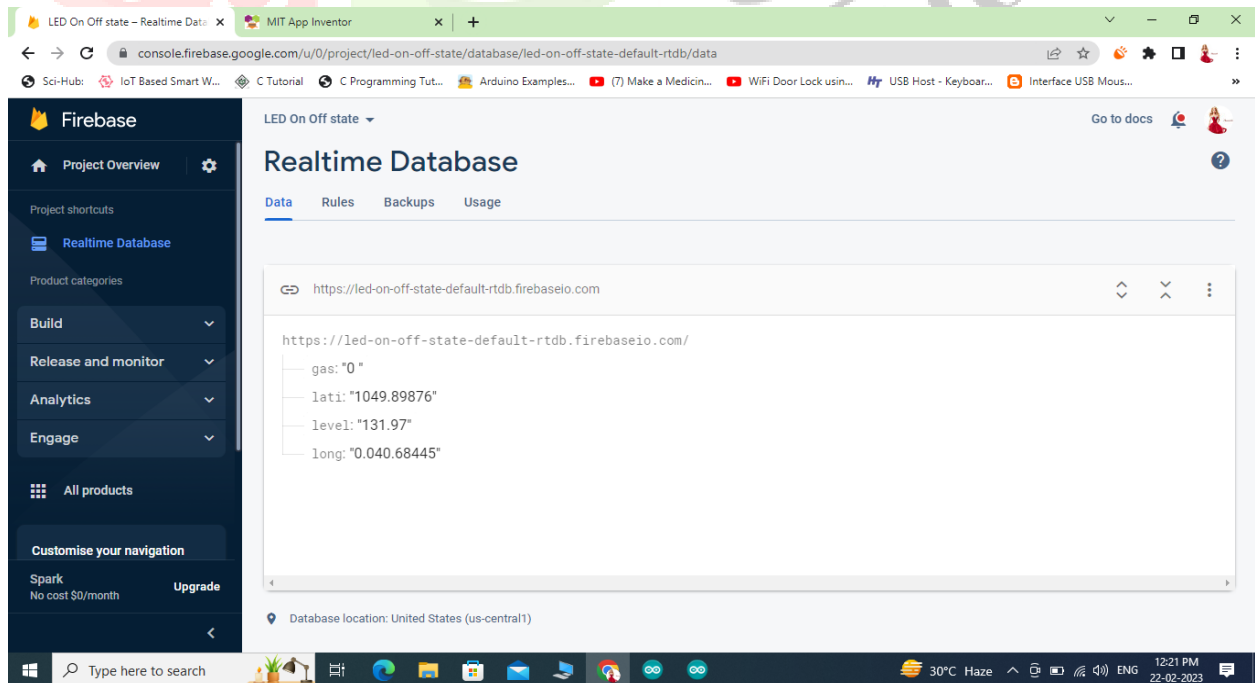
LED On Off state – Realtime Data ×
MIT App Inventor ×
+

console.firebase.google.com/u/0/project/led-on-off-state/database/led-on-off-state-default-rtdb/data

Sci-Hub: IoT Based Smart W... C Tutorial C Programming Tut... Arduino Examples... (7) Make a Medicin... WiFi Door Lock usin... USB Host - Keyboar... Interface USB Mous... »

Firebase

Project Overview

Project shortcuts

Realtime Database

Product categories

Build

Release and monitor

Analytics

Engage

All products

Customise your navigation

Spark
No cost $0/month

Upgrade

LED On Off state

Go to docs

Realtime Database

Data Rules Backups Usage

https://led-on-off-state-default-rtdb.firebaseio.com

https://led-on-off-state-default-rtdb.firebaseio.com/
gas: "0 "
lati: "1049.89876"
level: "131.97"
long: "0.040.68445"

Database location: United States (us-central1)

Type here to search

30°C Haze ENG 12:21 PM 22-02-2023